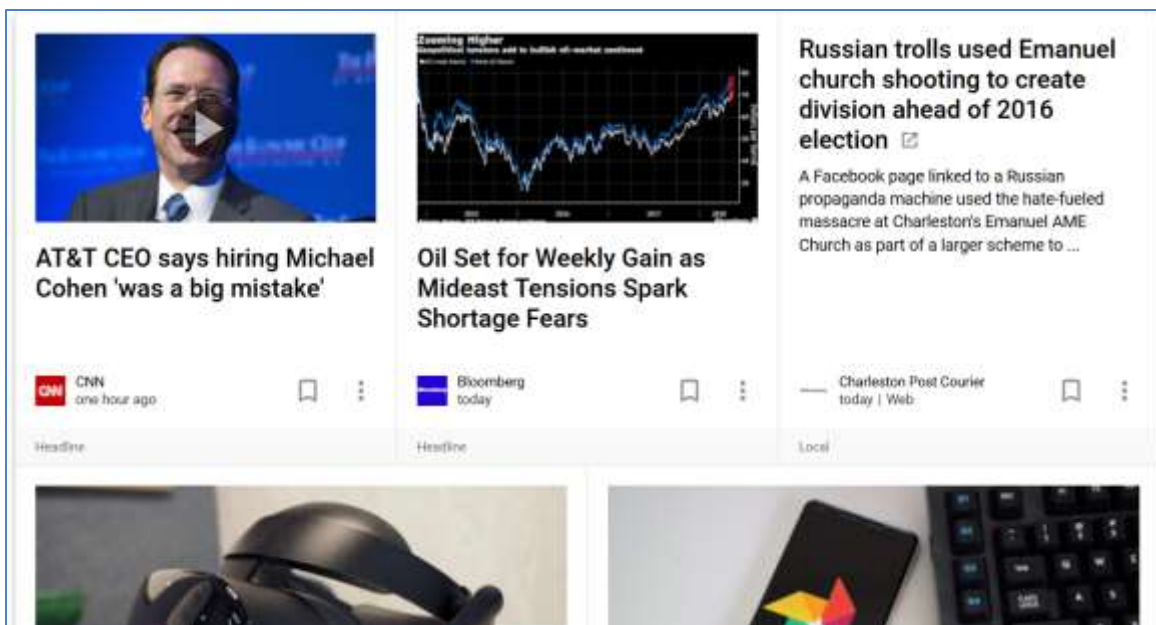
AT&T CEO says hiring Michael Cohen 'was a big mistake'

CNN
CNN
one hour ago

Headline

Zooming Higher
Geopolitical tensions add to bullish oil-market sentiment

Oil Set for Weekly Gain as Mideast Tensions Spark Shortage Fears

Bloomberg
today

Headline

Russian trolls used Emanuel church shooting to create division ahead of 2016 election

A Facebook page linked to a Russian propaganda machine used the hate-fueled massacre at Charleston's Emanuel AME Church as part of a larger scheme to ...

Charleston Post Courier
today | Web

Local